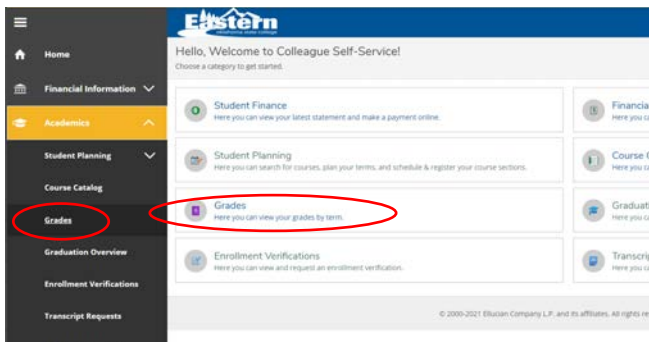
Home

Financial Information

Academics

Student Planning

Course Catalog

Grades

Graduation Overview

Enrollment Verifications

Transcript Requests

Eastern

oklahoma state college

Hello, Welcome to Colleague Self-Service!

Choose a category to get started.

Student Finance
Here you can view your latest statement and make a payment online.

Financia
Here you ca

Student Planning
Here you can search for courses, plan your terms, and schedule & register your course sections.

Course C
Here you ca

Grades
Here you can view your grades by term.

Graduati
Here you ca

Enrollment Verifications
Here you can view and request an enrollment verification.

Transcri
Here you ca

© 2000-2021 Ellucian Company L.P. and its affiliates. All rights re